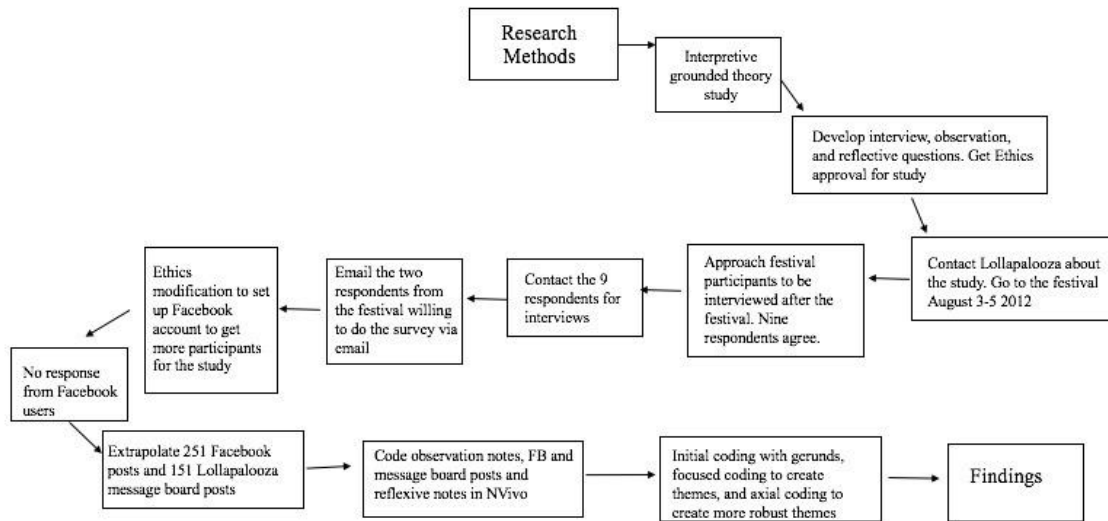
Research Methods

Interpretive grounded theory study

Develop interview, observation, and reflective questions. Get Ethics approval for study

Contact Lollapalooza about the study. Go to the festival August 3-5 2012

Approach festival participants to be interviewed after the festival. Nine respondents agree.

Contact the 9 respondents for interviews

Email the two respondents from the festival willing to do the survey via email

Ethics modification to set up Facebook account to get more participants for the study

No response from Facebook users

Extrapolate 251 Facebook posts and 151 Lollapalooza message board posts

Code observation notes, FB and message board posts and reflexive notes in NVivo

Initial coding with gerunds, focused coding to create themes, and axial coding to create more robust themes

Findings